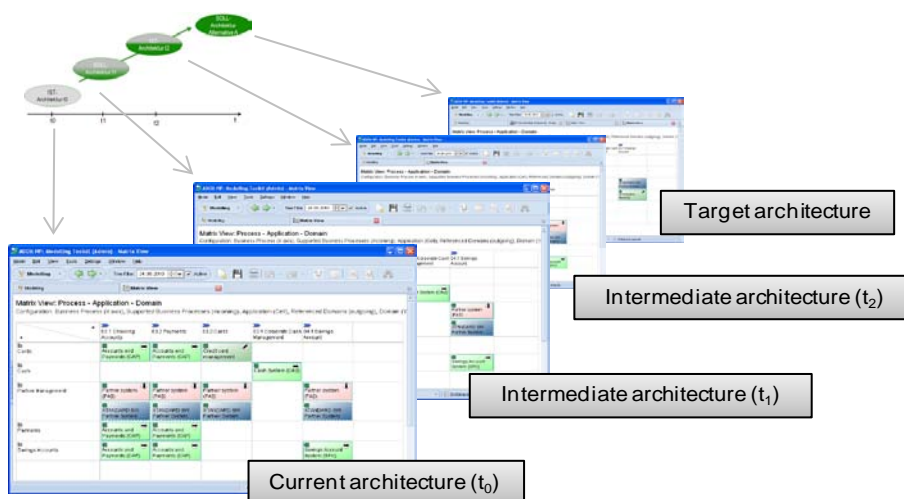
SOLL-Architektur Alternative A

IST-Architektur t2

SOLL-Architektur t1

IST-Architektur t0

t0

t1

t2

t

ADOit HF: Modelling Toolkit (Admin) - Matrix View

Matrix View: Process - Application - Domain

Configuration: Business Process (rows), Supported Business Processes (incoming), Application (Cell), Referenced Domains (outgoing), Domain (Column)

| | 03.1 Checking Accounts | 03.2 Payments | 03.3 Card | 03.4 Corporate Cash Management | 04.1 Savings Account |
|---|---|---|---|---|---|
| Cards | Accounts and Payments (CAP) | Accounts and Payments (CAP) | Credit card management | | |
| Cash | | | | Cash System (CAS) | |
| Partner Management | Partner system (PAS) | Partner system (PAS) | Partner system (PAS) | | Partner system (PAS) |
| Payments | Accounts and Payments (CAP) | Accounts and Payments (CAP) | | | |
| Savings Accounts | Accounts and Payments (CAP) | | | | Savings Account System (SAS) |

Target architecture

Intermediate architecture ($t_2$)

Intermediate architecture ($t_1$)

Current architecture ($t_0$)